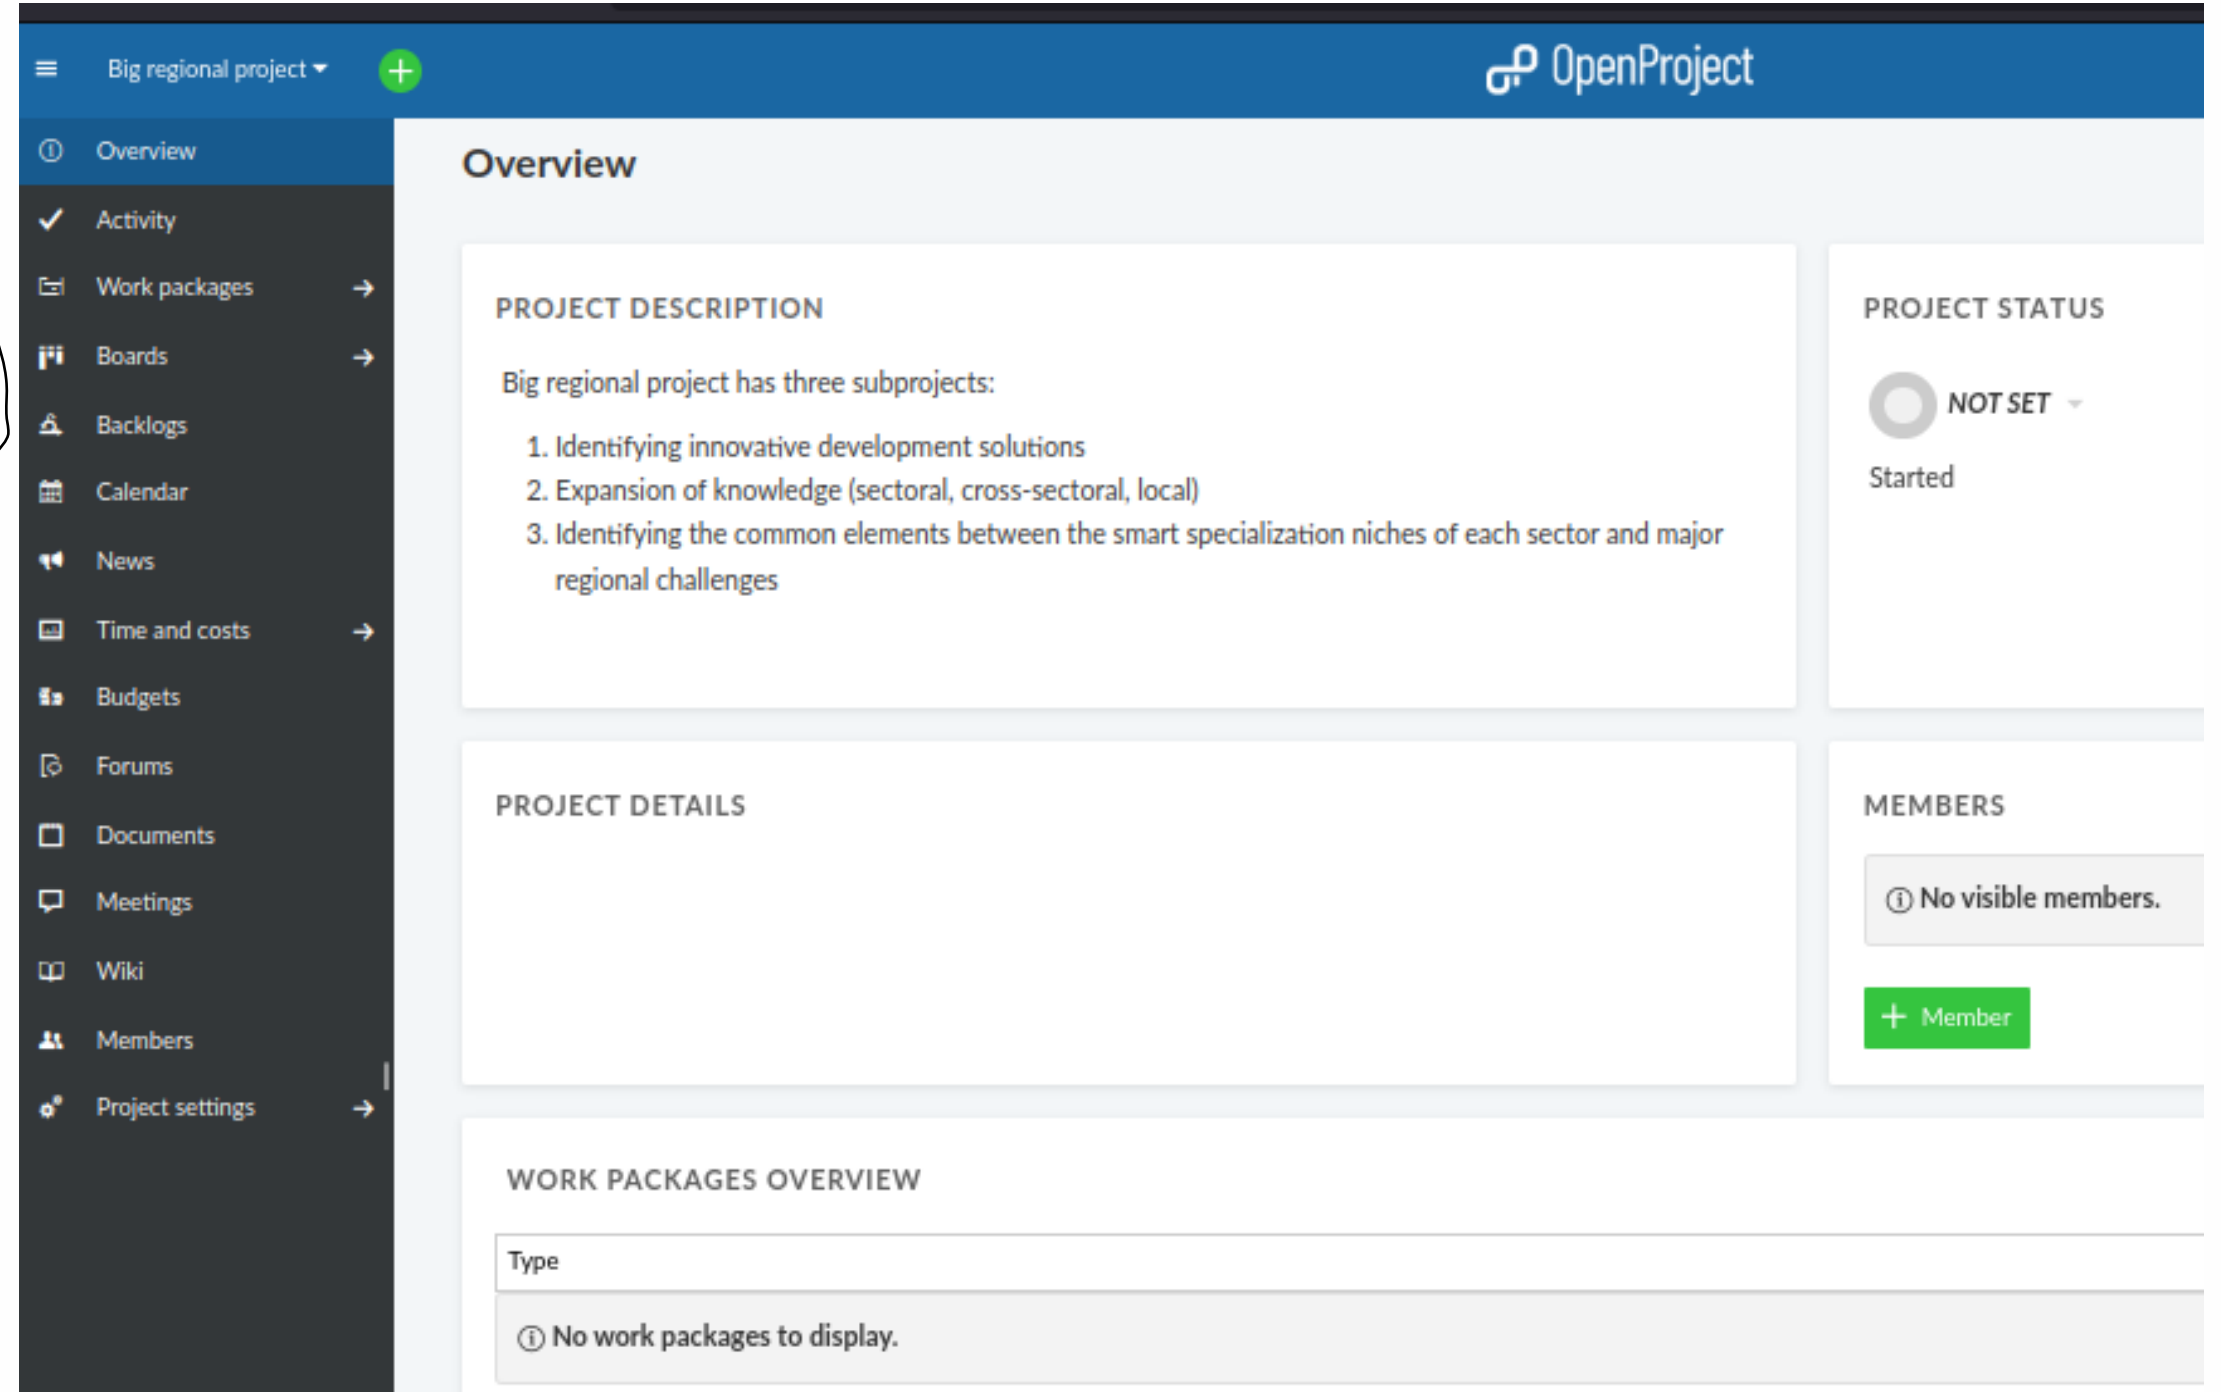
Big regional project

OpenProject

Overview
Activity
Work packages
Boards
Backlogs
Calendar
News
Time and costs
Budgets
Forums
Documents
Meetings
Wiki
Members
Project settings

Overview

PROJECT DESCRIPTION

Big regional project has three subprojects:

1. Identifying innovative development solutions
2. Expansion of knowledge (sectoral, cross-sectoral, local)
3. Identifying the common elements between the smart specialization niches of each sector and major regional challenges

PROJECT STATUS

NOT SET

Started

PROJECT DETAILS

MEMBERS

No visible members.

Member

WORK PACKAGES OVERVIEW

Type

No work packages to display.